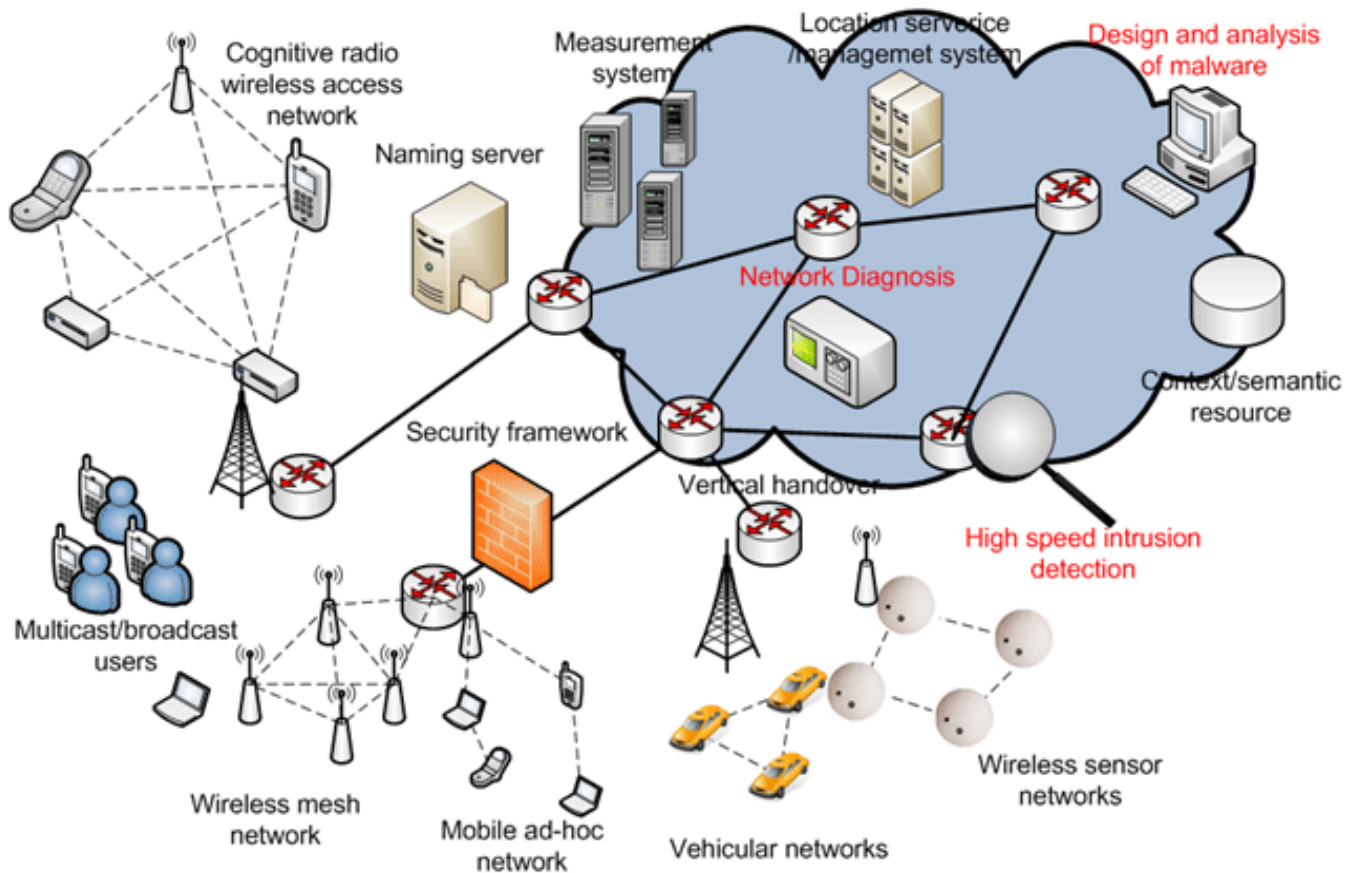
Cognitive radio wireless access network

Measurement system

Location serverice /managemet system

Design and analysis of malware

Naming server

Network Diagnosis

Context/semantic resource

Security framework

Vertical handover

High speed intrusion detection

Multicast/broadcast users

Wireless mesh network

Mobile ad-hoc network

Vehicular networks

Wireless sensor networks